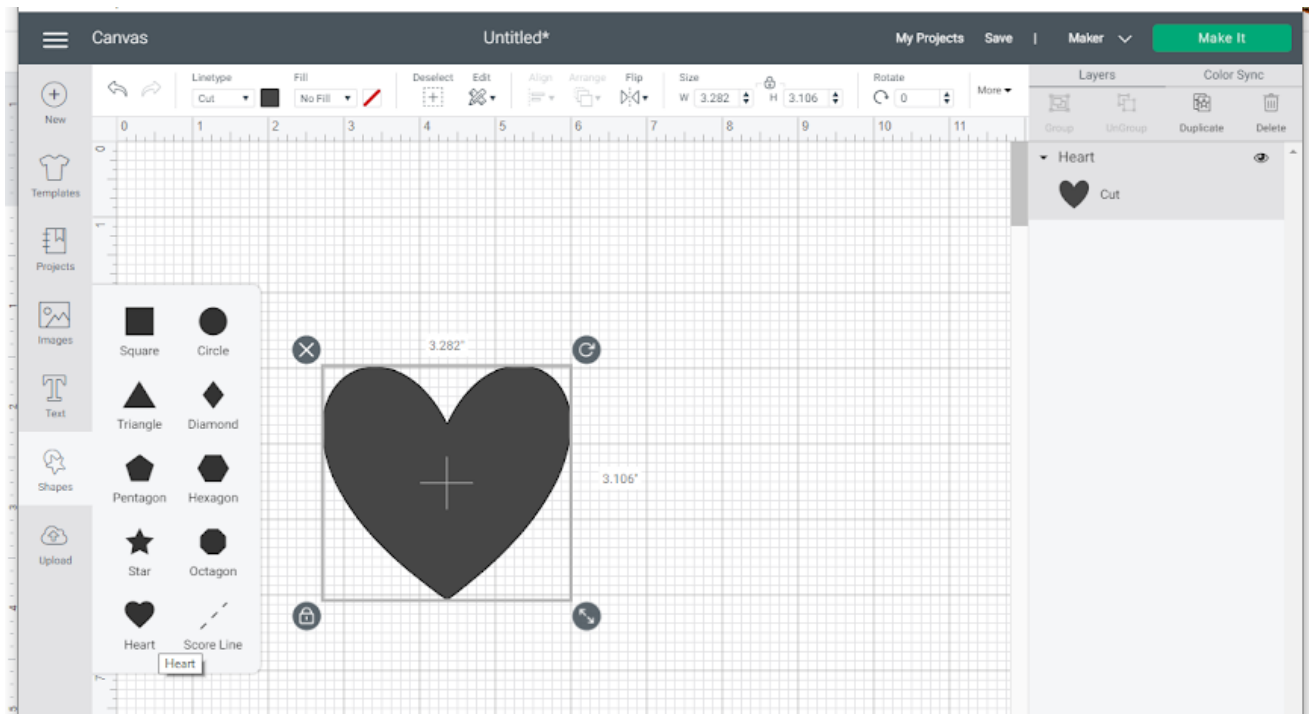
Canvas

Untitled*

My Projects Save | Maker

Make It

Linetype Cut
Fill No Fill
Deselect
Edit
Align
Arrange
Flip
Size W 3.282 H 3.106
Rotate 0
More

Layers Color Sync

Group UnGroup Duplicate Delete

Heart
Cut

New
Templates
Projects
Images
Text
Shapes
Upload

0 1 2 3 4 5 6 7 8 9 10 11

Square Circle
Triangle Diamond
Pentagon Hexagon
Star Octagon
Heart Score Line
Heart

3.282"
3.106"